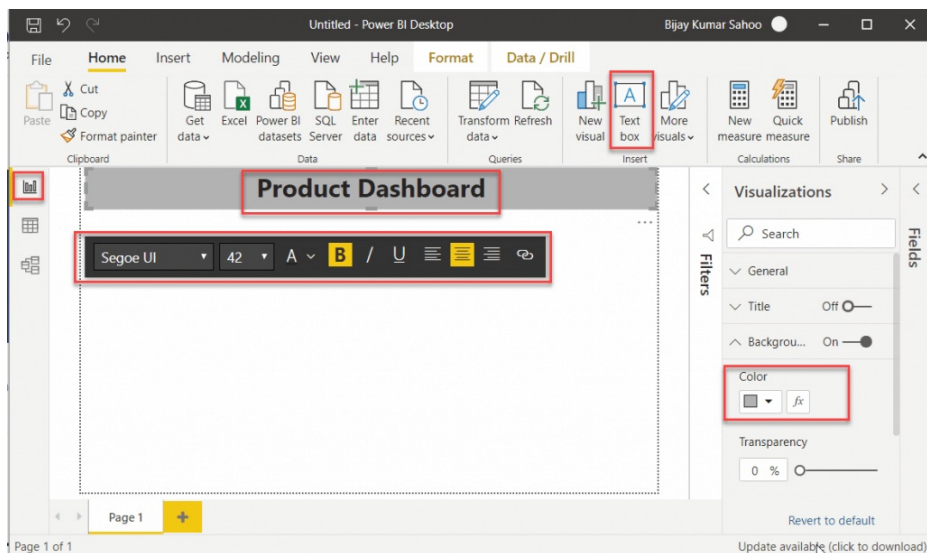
Untitled - Power BI Desktop

Bijay Kumar Sahoo

File Home Insert Modeling View Help Format Data / Drill

Paste

Cut

Copy

Format painter

Clipboard

Get data

Excel

Power BI datasets

SQL Server

Enter data

Recent sources

Data

Transform data

Refresh

Queries

New visual

Text box

More visuals

Insert

New measure

Quick measure

Calculations

Publish

Share

Product Dashboard

Segoe UI 42 A B / U

Filters

Visualizations

Search

General

Title Off

Backgrou... On

Color

fx

Transparency

0 %

Revert to default

Fields

Page 1

Page 1 of 1

Update available (click to download)